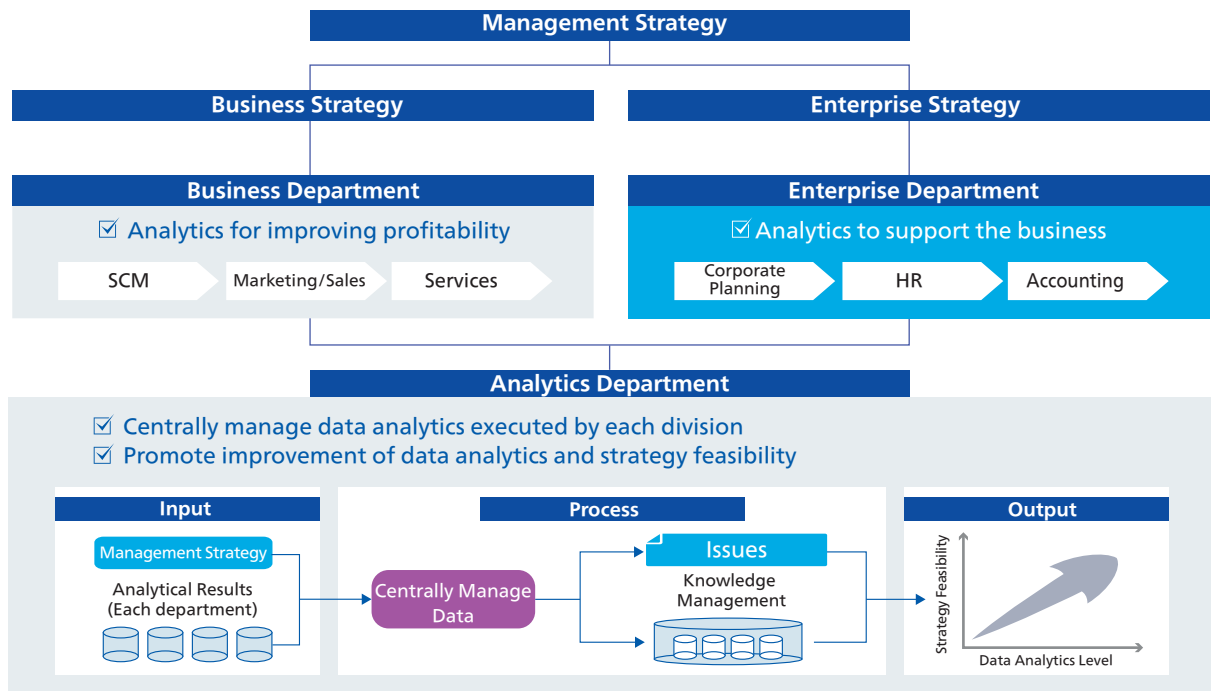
Management Strategy

Business Strategy

Enterprise Strategy

Business Department

☑ Analytics for improving profitability

SCM

Marketing/Sales

Services

Enterprise Department

☑ Analytics to support the business

Corporate Planning

HR

Accounting

Analytics Department

☑ Centrally manage data analytics executed by each division
☑ Promote improvement of data analytics and strategy feasibility

Input

Management Strategy

Analytical Results (Each department)

Process

Centrally Manage Data

Issues

Knowledge Management

Output

Strategy Feasibility

Data Analytics Level